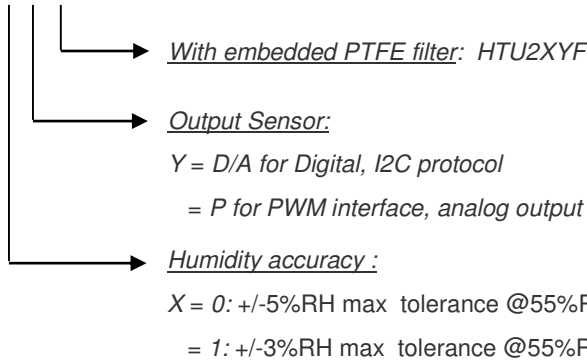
With embedded PTFE filter: HTU2XYF

Output Sensor:

Y = D/A for Digital, I2C protocol

= P for PWM interface, analog output

Humidity accuracy :

X = 0: +/-5%RH max tolerance @55%F

= 1: +/-3%RH max tolerance @55%F